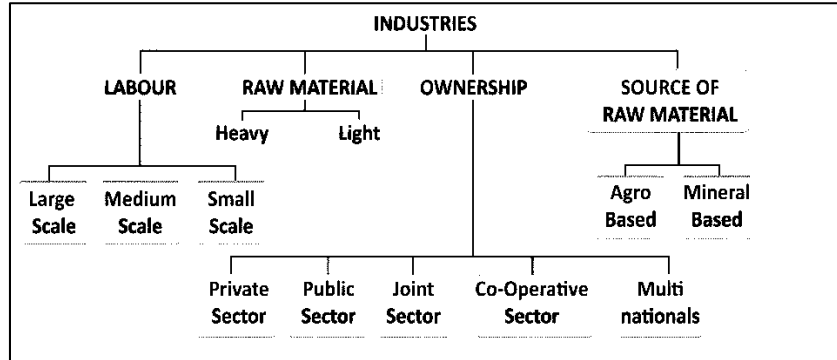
INDUSTRIES

LABOUR

Large Scale

Medium Scale

Small Scale

RAW MATERIAL

Heavy

Light

OWNERSHIP

Private Sector

Public Sector

Joint Sector

Co-Operative Sector

Multi nationals

SOURCE OF RAW MATERIAL

Agro Based

Mineral Based